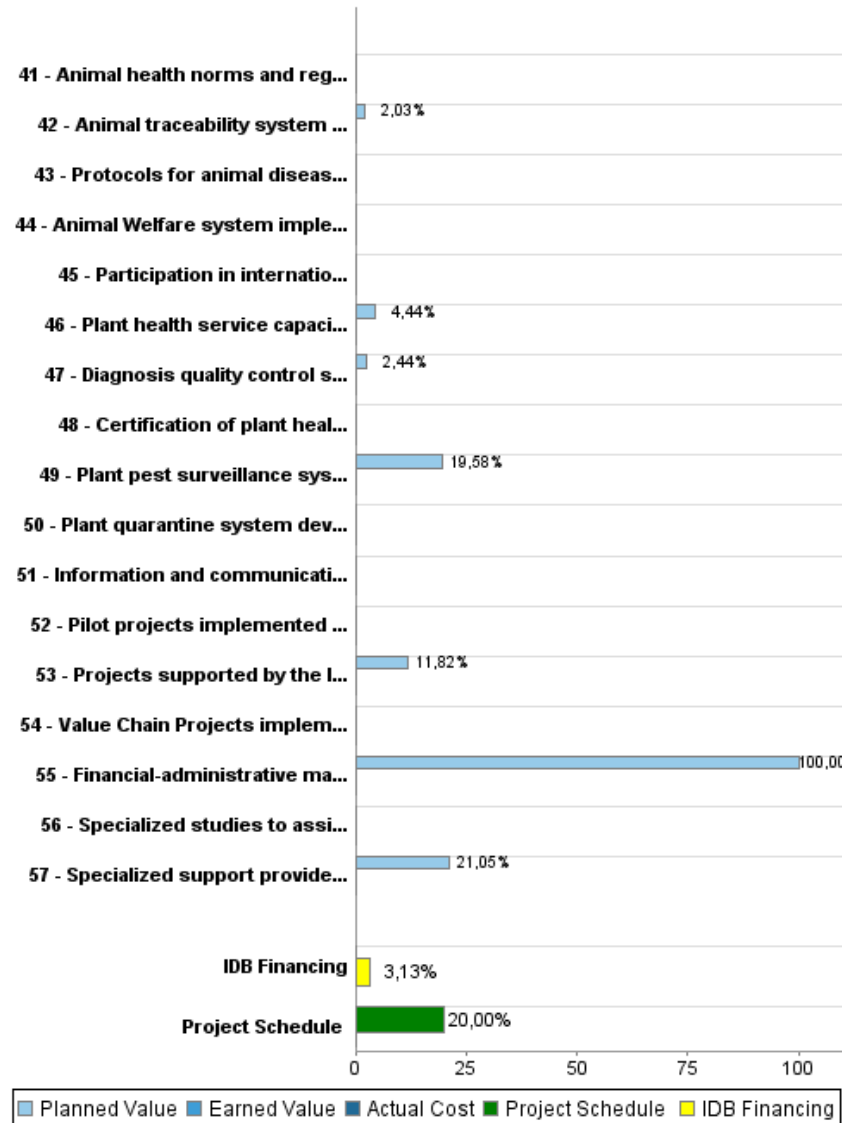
41 - Animal health norms and reg...
42 - Animal traceability system ... 2,03%
43 - Protocols for animal diseas...
44 - Animal Welfare system imple...
45 - Participation in internatio...
46 - Plant health service capaci... 4,44%
47 - Diagnosis quality control s... 2,44%
48 - Certification of plant heal...
49 - Plant pest surveillance sys... 19,58%
50 - Plant quarantine system dev...
51 - Information and communicati...
52 - Pilot projects implemented ...
53 - Projects supported by the I... 11,82%
54 - Value Chain Projects implem...
55 - Financial-administrative ma... 100,00
56 - Specialized studies to assi...
57 - Specialized support provide... 21,05%
IDB Financing 3,13%
Project Schedule 20,00%

0 25 50 75 100

Planned Value Earned Value Actual Cost Project Schedule IDB Financing